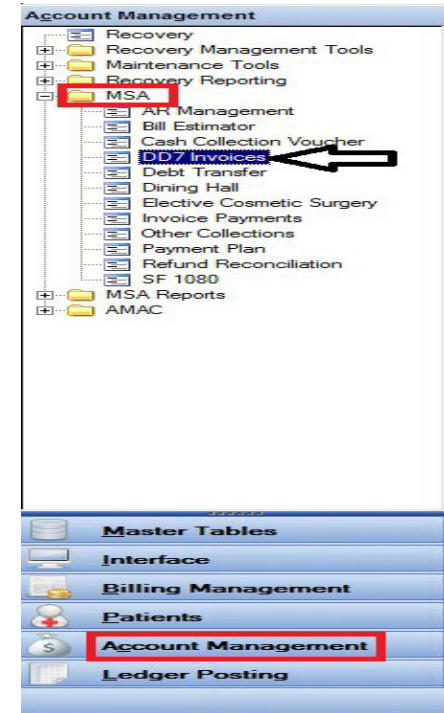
Account Management

Recovery
Recovery Management Tools
Maintenance Tools
Recovery Reporting
MSA
AR Management
Bill Estimator
Cash Collection Voucher
DD7 Invoices
Debt Transfer
Dining Hall
Elective Cosmetic Surgery
Invoice Payments
Other Collections
Payment Plan
Refund Reconciliation
SF 1080
MSA Reports
AMAC

Master Tables
Interface
Billing Management
Patients
Account Management
Ledger Posting